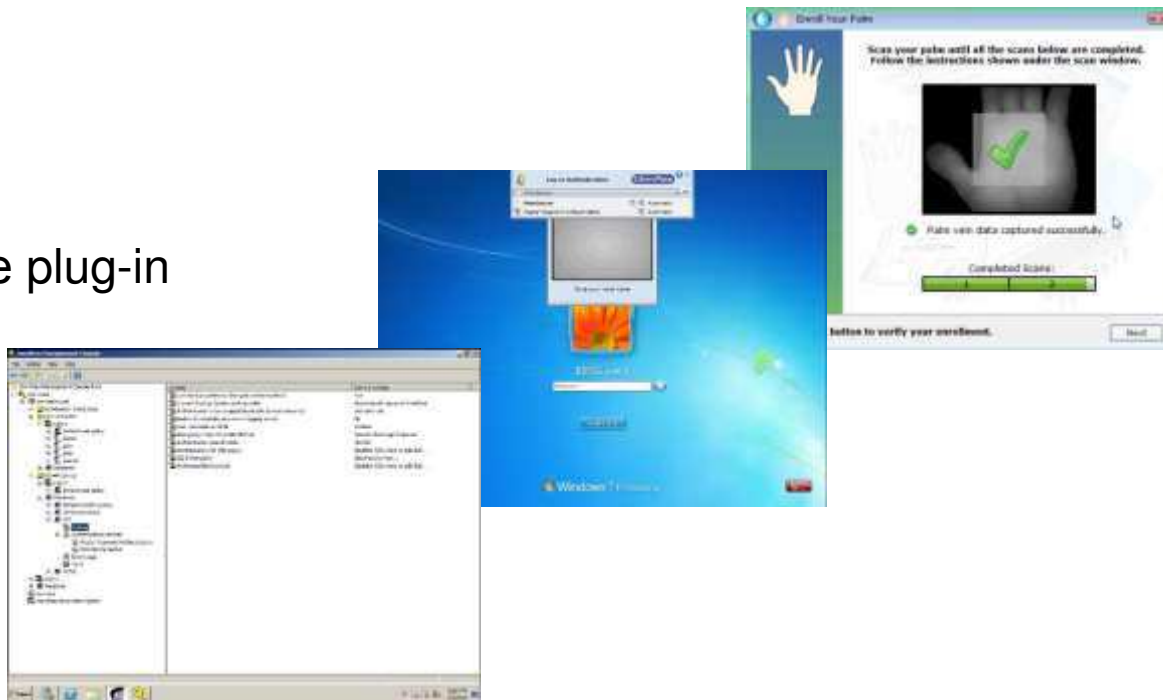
Enroll Your Palm

Scan your palm until all the scans below are completed. Follow the instructions shown under the scan window.

Palm vein data captured successfully.

Completed Scans:

button to verify your enrollment.

Next

e plug-in

Log on Authentication

Windows 7